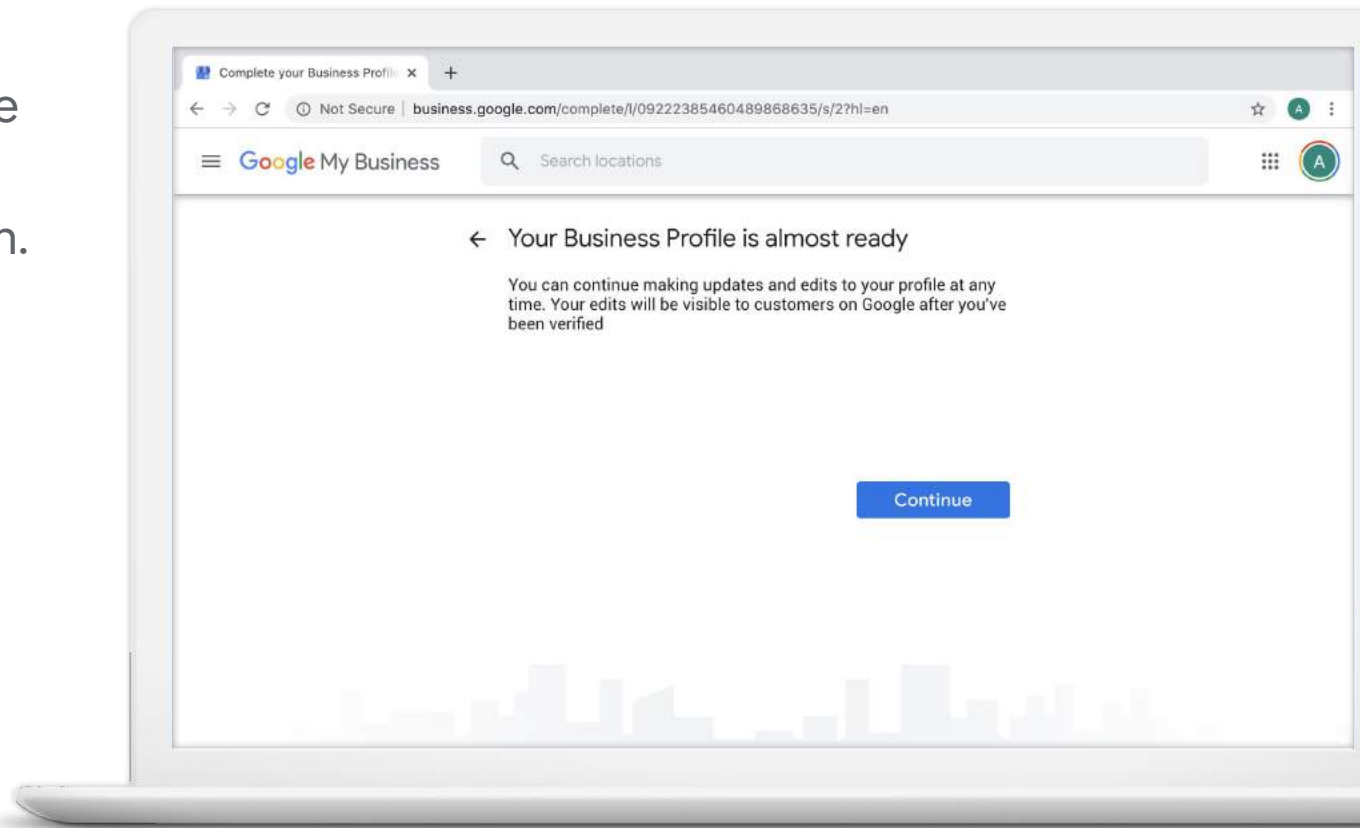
e

n.

Complete your Business Profil ×
+

Not Secure | business.google.com/complete/l/09222385460489868635/s/2?hl=en

A

Google My Business

Search locations

A

← Your Business Profile is almost ready

You can continue making updates and edits to your profile at any time. Your edits will be visible to customers on Google after you've been verified

Continue